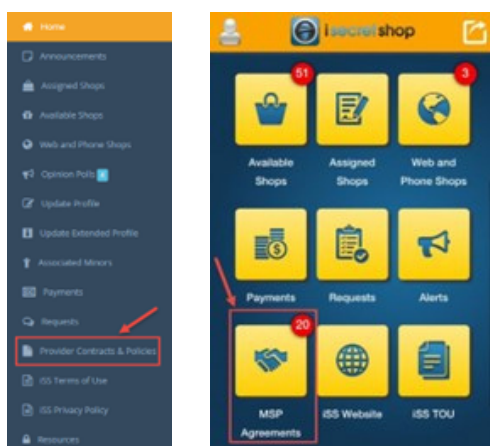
Home
Announcements
Assigned Shops
Available Shops
Web and Phone Shops
Opinion Polls
Update Profile
Update Extended Profile
Associated Minors
Payments
Requests
Provider Contracts & Policies
iSS Terms of Use
iSS Privacy Policy
Resources

i secret shop

51
Available Shops
Assigned Shops
3
Web and Phone Shops
Payments
Requests
Alerts
20
MSP Agreements
iSS Website
iSS TOU